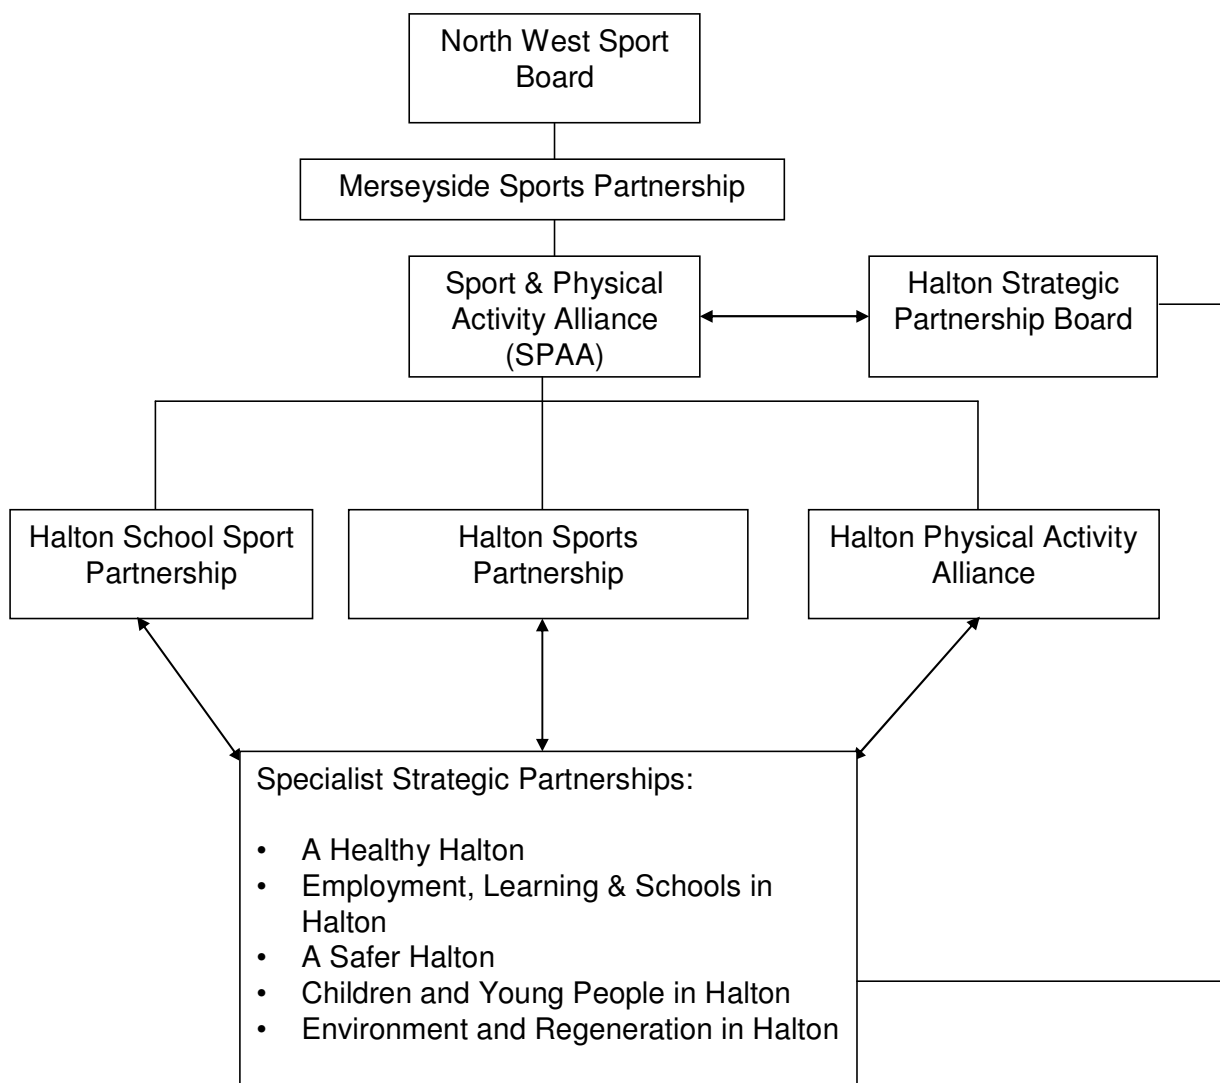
North West Sport Board

Merseyside Sports Partnership

Sport & Physical Activity Alliance (SPAA)

Halton Strategic Partnership Board

Halton School Sport Partnership

Halton Sports Partnership

Halton Physical Activity Alliance

Specialist Strategic Partnerships:

- A Healthy Halton
- Employment, Learning & Schools in Halton
- A Safer Halton
- Children and Young People in Halton
- Environment and Regeneration in Halton